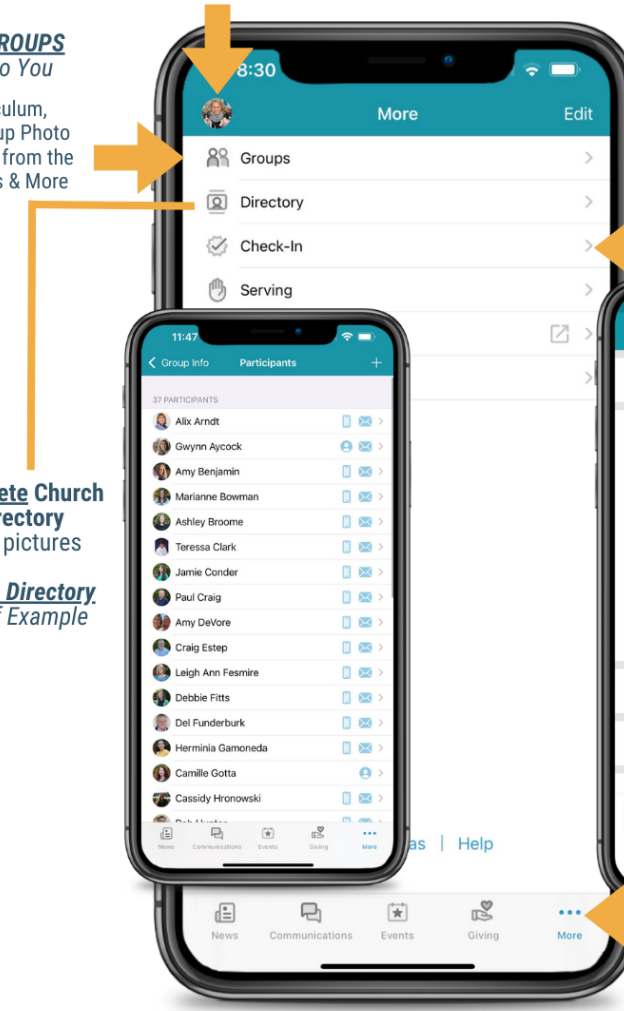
ROUPS
o You

culum,
up Photo
from the
s & More

ete Church
rectory
pictures

Directory
f Example

8:30

More

Edit

Groups

Directory

Check-In

Serving

11:47

Group Info

Participants

+

37 PARTICIPANTS

Alix Arndt

Gwynn Aycock

Amy Benjamin

Marianne Bowman

Ashley Broome

Teressa Clark

Jamie Conder

Paul Craig

Amy DeVore

Craig Estep

Leigh Ann Fesmire

Debbie Fitts

Del Funderburk

Herminia Gamoneda

Camille Gotta

Cassidy Hronowski

News

Communications

Events

Giving

More

as | Help

News

Communications

Events

Giving

More